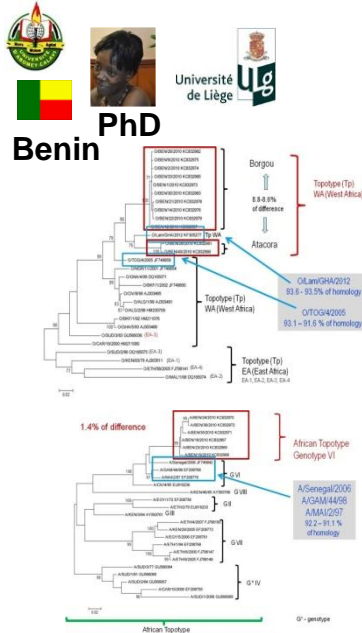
Université de Liège

PhD

Benin

Borgou

8.8-8.6% of difference

Atacora

Topotype (Tp) WA (West Africa)

Tp WA

O/Lam/GHA/2012
93.6 - 93.5% of homology

O/TOG/4/2005
93.1 – 91.6 % of homology

Topotype (Tp) WA (West Africa)

Topotype (Tp) EA (East Africa)
EA-1, EA-2, EA-3, EA-4

1.4% of difference

African Topotype Genotype VI

G VI

G VIII

G III

G VII

G° IV

A/Senegal/2006
A/GAM/44/98
A/MAI/2/97
92.2 – 91.1 % of homology

G° - genotype

African Topotype